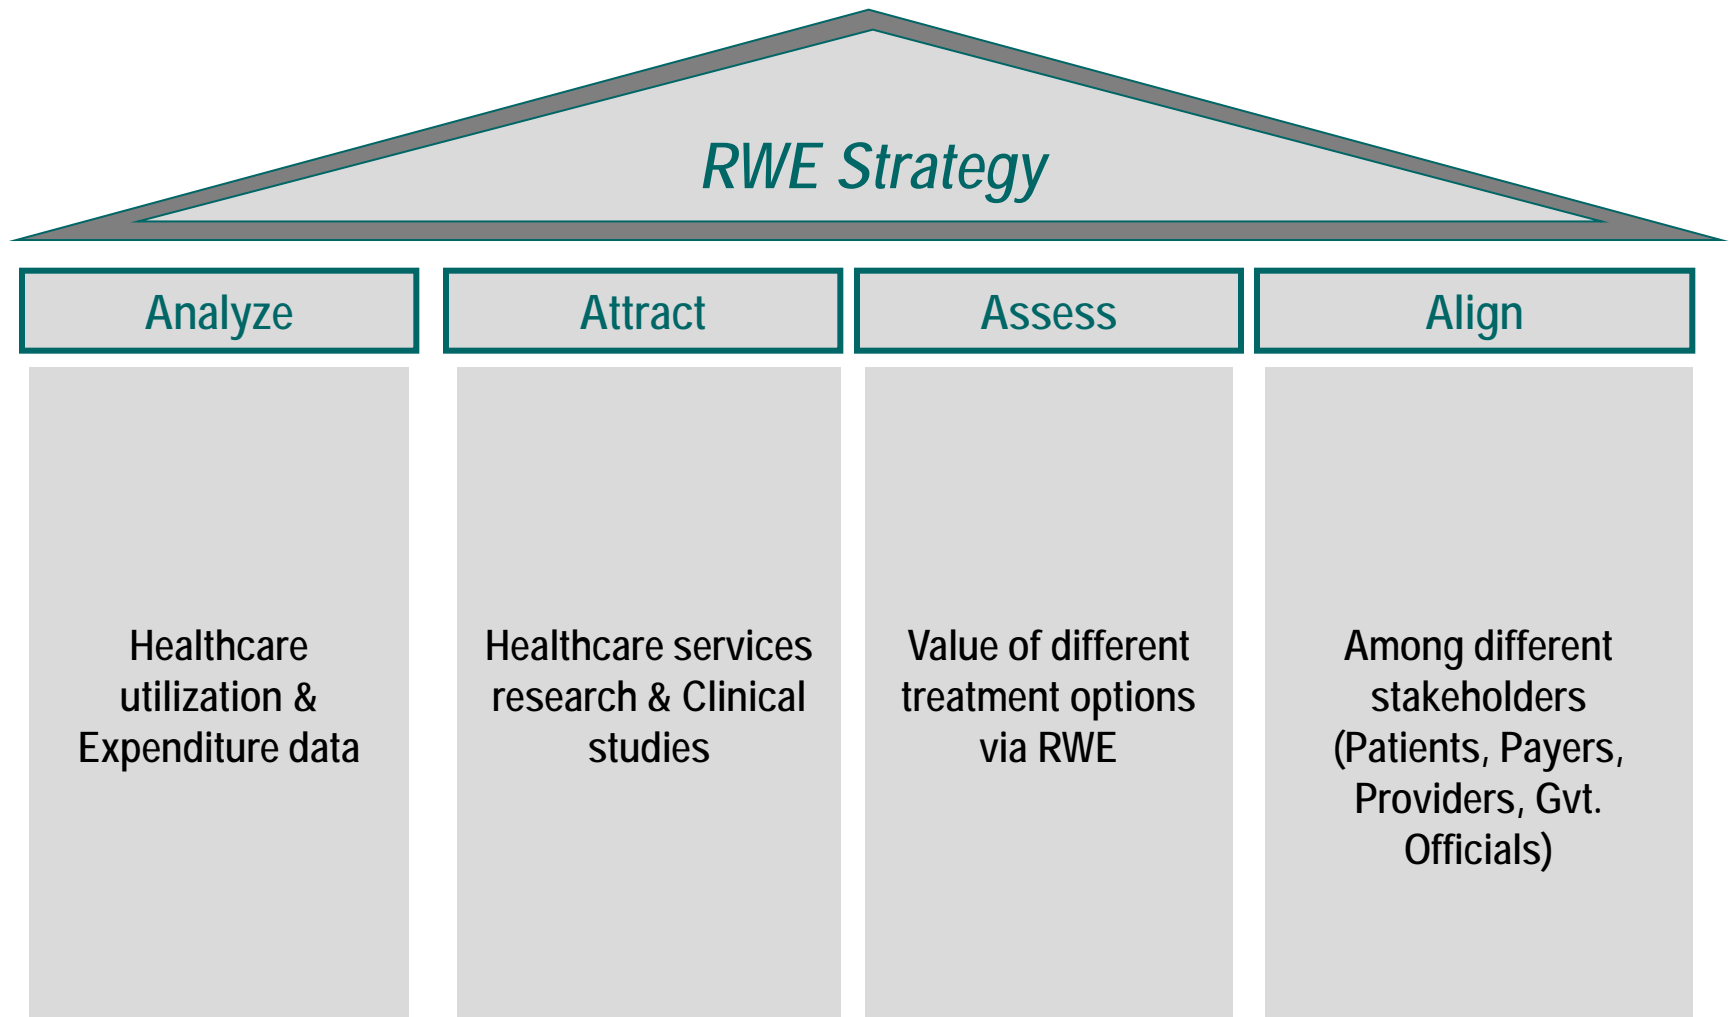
RWE Strategy

Analyze

Healthcare utilization & Expenditure data

Attract

Healthcare services research & Clinical studies

Assess

Value of different treatment options via RWE

Align

Among different stakeholders (Patients, Payers, Providers, Gvt. Officials)